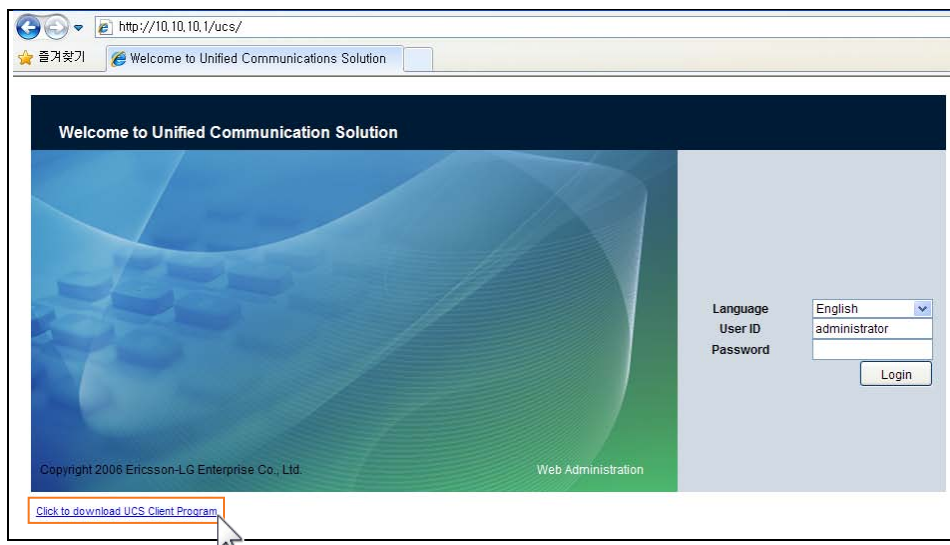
http://10.10.10.1/ucs/

즐겨찾기

Welcome to Unified Communications Solution

Welcome to Unified Communication Solution

Language English
User ID administrator
Password

Login

Copyright 2006 Ericsson-LG Enterprise Co., Ltd.

Web Administration

Click to download UCS Client Program